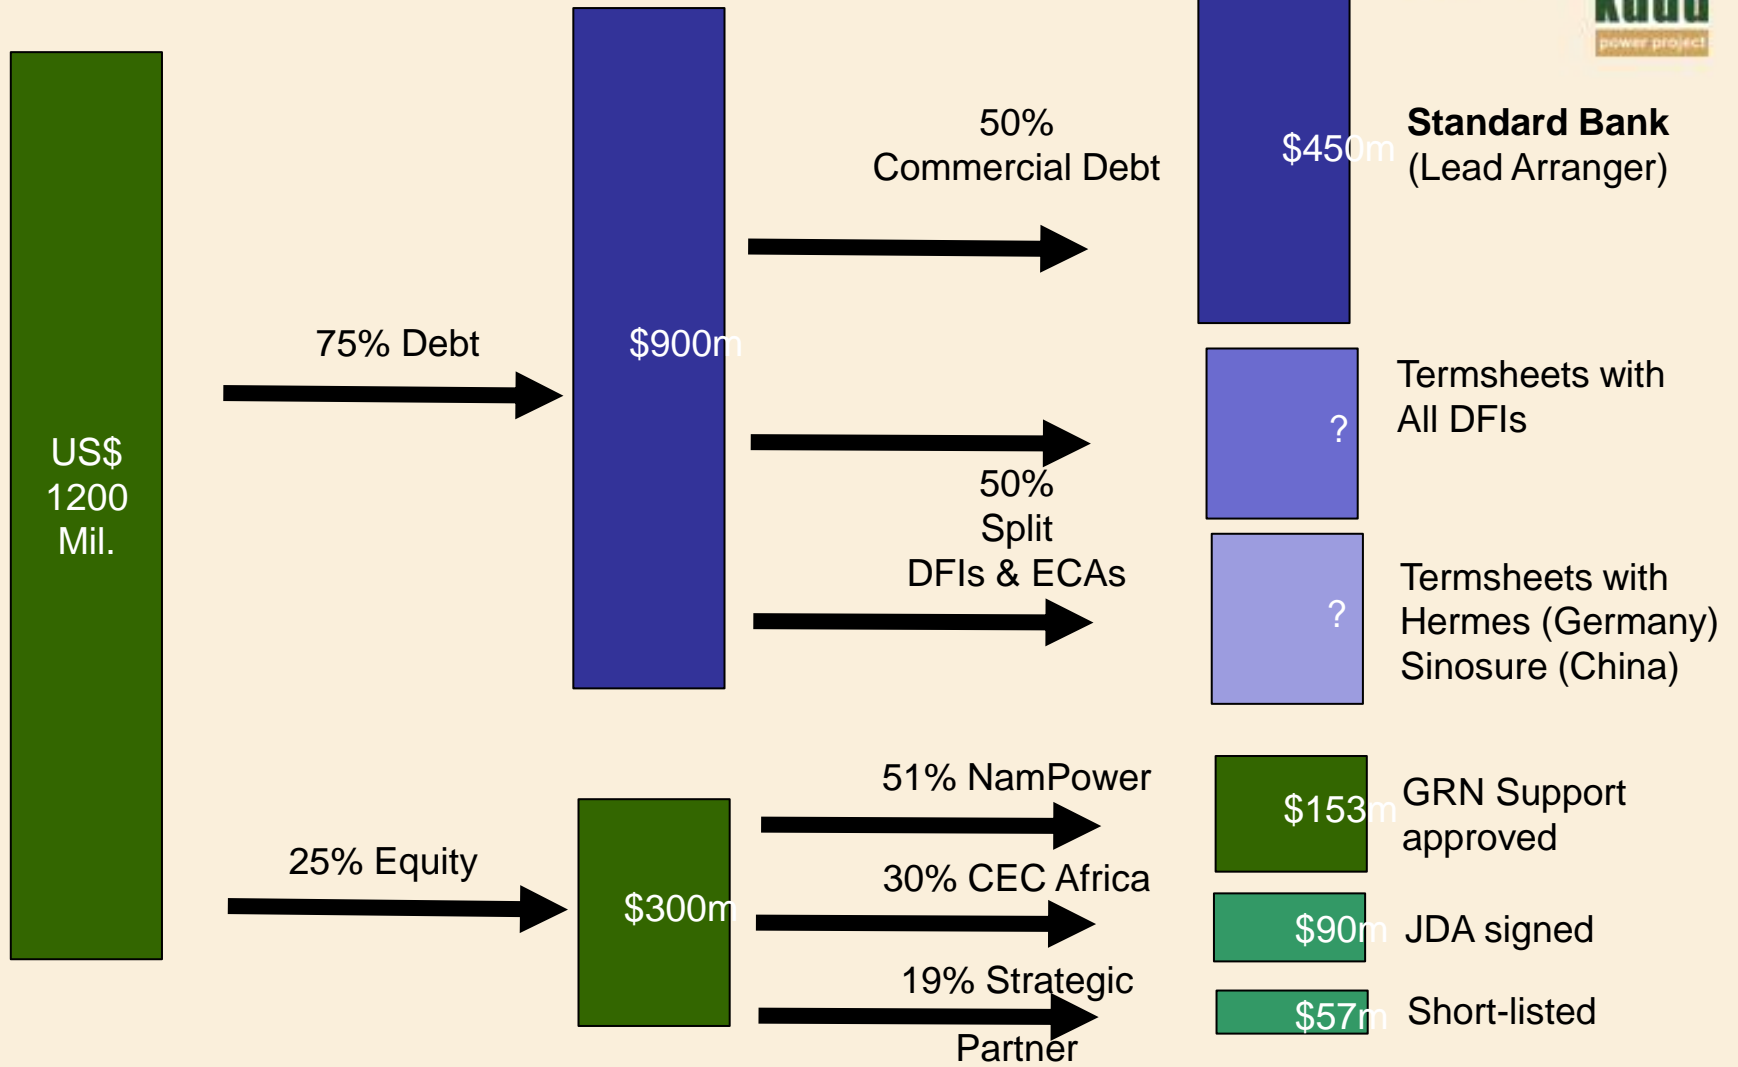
Kudu
power project

US$ 1200 Mil.

75% Debt

$900m

50%
Commercial Debt

$450m

**Standard Bank**
(Lead Arranger)

?

Termsheets with All DFIs

50%
Split
DFIs & ECAs

?

Termsheets with Hermes (Germany) Sinosure (China)

25% Equity

$300m

51% NamPower

$153m

GRN Support approved

30% CEC Africa

$90m

JDA signed

19% Strategic Partner

$57m

Short-listed